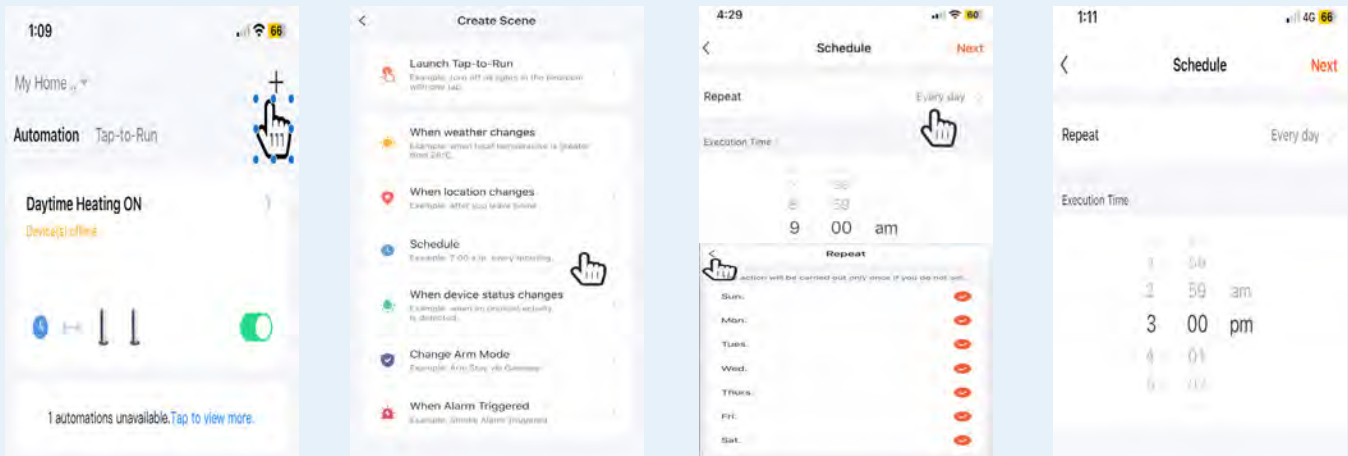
1:09
66

My Home
+

Automation Tap-to-Run

Daytime Heating ON
Device(s) offline

1 automations unavailable. Tap to view more.

<
Create Scene

Launch Tap-to-Run
Example: turn off all lights in the bedroom with one tap.

When weather changes
Example: when local temperature is greater than 28°C.

When location changes
Example: after you leave home

Schedule
Example: 7:00 a.m. every morning

When device status changes
Example: when an unusual activity is detected.

Change Arm Mode
Example: Arm Stay via Gateway

When Alarm Triggered
Example: Smoke Alarm Triggered

4:29
60

<
Schedule
Next

Repeat
Every day

Execution Time

58
59
9 00 am

<
Repeat
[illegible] action will be carried out only once if you do not set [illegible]
Sun.
Mon.
Tues.
Wed.
Thurs.
Fri.
Sat.

1:11
4G 66

<
Schedule
Next

Repeat
Every day

Execution Time

1 58
2 59 am
3 00 pm
4 01
5 02